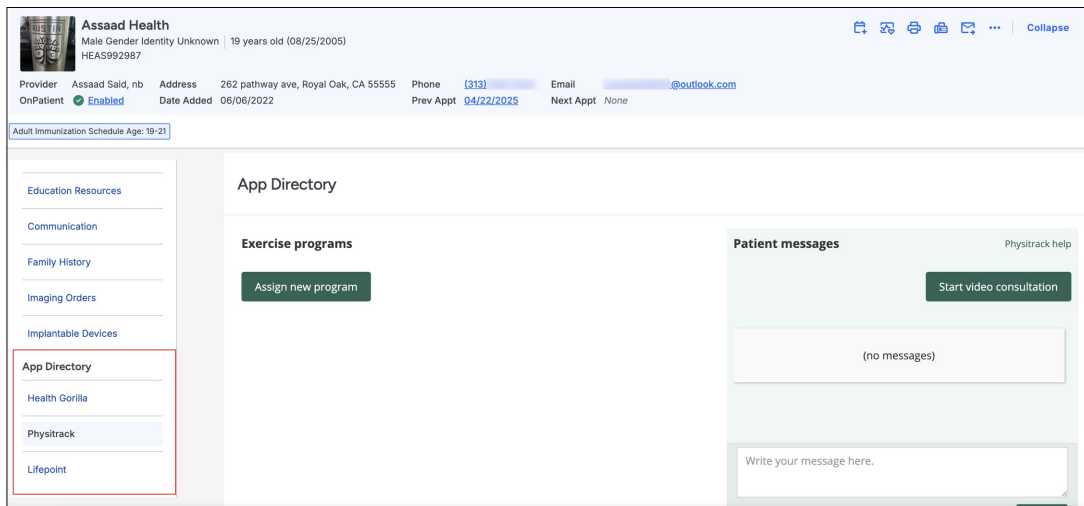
Assaad Health
Male Gender Identity Unknown | 19 years old (08/25/2005)
HEAS992987

Collapse

Provider Assaad Said, nb Address 262 pathway ave, Royal Oak, CA 55555 Phone (313) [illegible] Email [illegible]@outlook.com
OnPatient Enabled Date Added 06/06/2022 Prev Appt 04/22/2025 Next Appt None

Adult Immunization Schedule Age: 19-21

Education Resources
Communication
Family History
Imaging Orders
Implantable Devices
App Directory
Health Gorilla
Physitrack
Lifepoint

App Directory

Exercise programs
Assign new program

Patient messages
Physitrack help
Start video consultation
(no messages)
Write your message here.